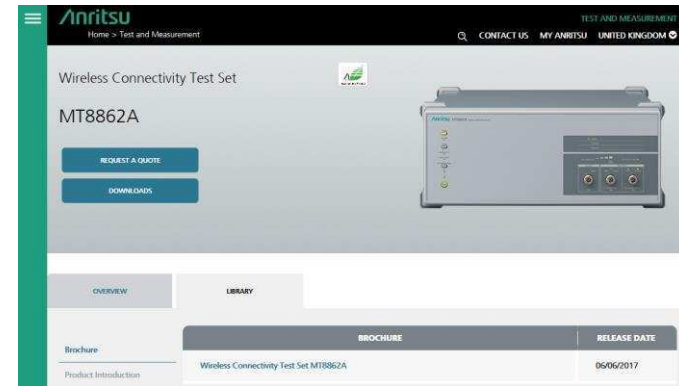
Anritsu

Home > Test and Measurement

TEST AND MEASUREMENT

CONTACT US MY ANRITSU UNITED KINGDOM

Wireless Connectivity Test Set

MT8862A

REQUEST A QUOTE

DOWNLOADS

OVERVIEW

LIBRARY

Brochure

Product Introduction

| BROCHURE | RELEASE DATE |
|---|---|
| Wireless Connectivity Test Set MT8862A | 06/06/2017 |